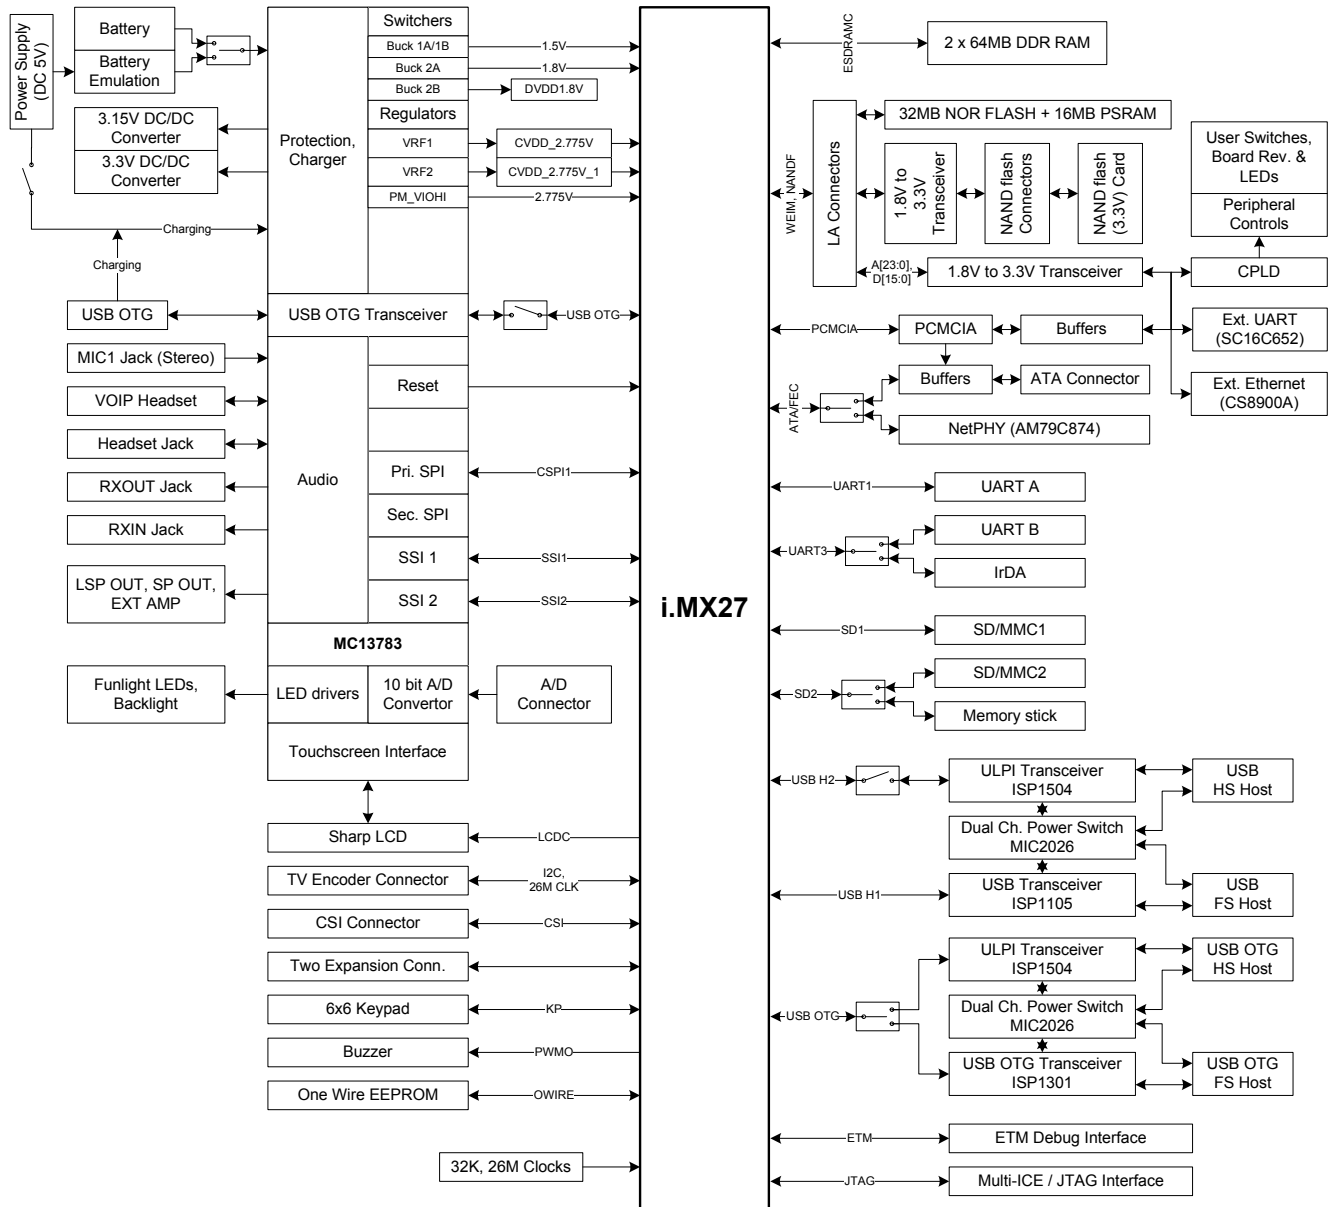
Power Supply (DC 5V)

Battery

Battery Emulation

3.15V DC/DC Converter

3.3V DC/DC Converter

Charging

Charging

USB OTG

MIC1 Jack (Stereo)

VOIP Headset

Headset Jack

RXOUT Jack

RXIN Jack

LSP OUT, SP OUT, EXT AMP

Funlight LEDs, Backlight

Protection, Charger

Switchers

Buck 1A/1B

Buck 2A

Buck 2B

Regulators

VRF1

VRF2

PM_VIOHI

1.5V

1.8V

DVDD1.8V

CVDD_2.775V

CVDD_2.775V_1

2.775V

USB OTG Transceiver

USB OTG

Audio

Reset

Pri. SPI

CSPI1

Sec. SPI

SSI 1

SSI1

SSI 2

SSI2

MC13783

LED drivers

10 bit A/D Convertor

A/D Connector

Touchscreen Interface

Sharp LCD

LCDC

TV Encoder Connector

I2C, 26M CLK

CSI Connector

CSI

Two Expansion Conn.

6x6 Keypad

KP

Buzzer

PWMO

One Wire EEPROM

OWIRE

32K, 26M Clocks

i.MX27

ESDRAMC

2 x 64MB DDR RAM

32MB NOR FLASH + 16MB PSRAM

WEIM, NANDF

LA Connectors

1.8V to 3.3V Transceiver

NAND flash Connectors

NAND flash (3.3V) Card

User Switches, Board Rev. & LEDs

Peripheral Controls

A[23:0], D[15:0]

1.8V to 3.3V Transceiver

CPLD

PCMCIA

PCMCIA

Buffers

Ext. UART (SC16C652)

ATA/FEC

Buffers

ATA Connector

Ext. Ethernet (CS8900A)

NetPHY (AM79C874)

UART1

UART A

UART3

UART B

IrDA

SD1

SD/MMC1

SD2

SD/MMC2

Memory stick

USB H2

ULPI Transceiver ISP1504

USB HS Host

Dual Ch. Power Switch MIC2026

USB H1

USB Transceiver ISP1105

USB FS Host

USB OTG

ULPI Transceiver ISP1504

USB OTG HS Host

Dual Ch. Power Switch MIC2026

USB OTG Transceiver ISP1301

USB OTG FS Host

ETM

ETM Debug Interface

JTAG

Multi-ICE / JTAG Interface